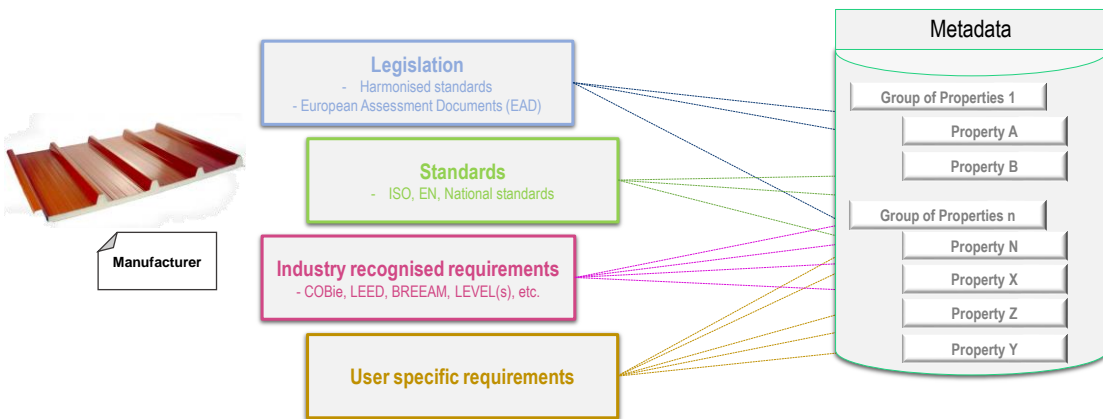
Manufacturer

Legislation
- Harmonised standards
- European Assessment Documents (EAD)

Standards
- ISO, EN, National standards

Industry recognised requirements
- COBie, LEED, BREEAM, LEVEL(s), etc.

User specific requirements

Metadata

Group of Properties 1
Property A
Property B
Group of Properties n
Property N
Property X
Property Z
Property Y